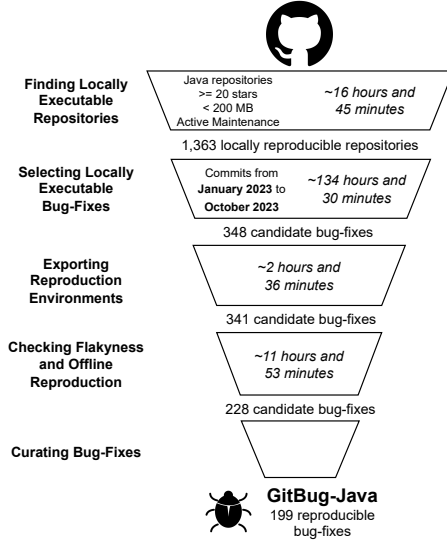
Finding Locally Executable Repositories

Java repositories
>= 20 stars
< 200 MB
Active Maintenance

~16 hours and 45 minutes

1,363 locally reproducible repositories

Selecting Locally Executable Bug-Fixes

Commits from January 2023 to October 2023

~134 hours and 30 minutes

348 candidate bug-fixes

Exporting Reproduction Environments

~2 hours and 36 minutes

341 candidate bug-fixes

Checking Flakyness and Offline Reproduction

~11 hours and 53 minutes

228 candidate bug-fixes

Curating Bug-Fixes

GitBug-Java
199 reproducible bug-fixes